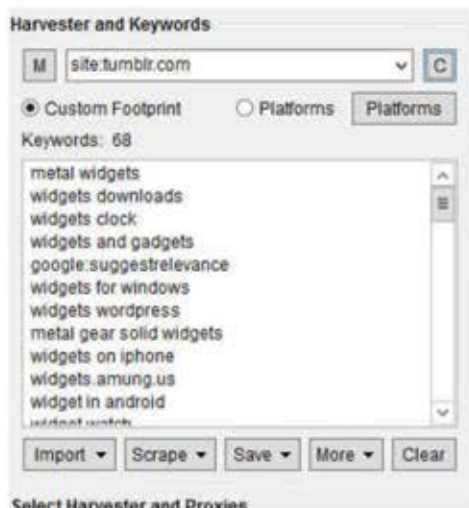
Harvester and Keywords

M site:tumblr.com C

Custom Footprint Platforms Platforms

Keywords: 68

metal widgets
widgets downloads
widgets clock
widgets and gadgets
google:suggestrelevance
widgets for windows
widgets wordpress
metal gear solid widgets
widgets on iphone
widgets.amung.us
widget in android
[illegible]

Import ▾ Scrape ▾ Save ▾ More ▾ Clear

Select Harvester and Proxies